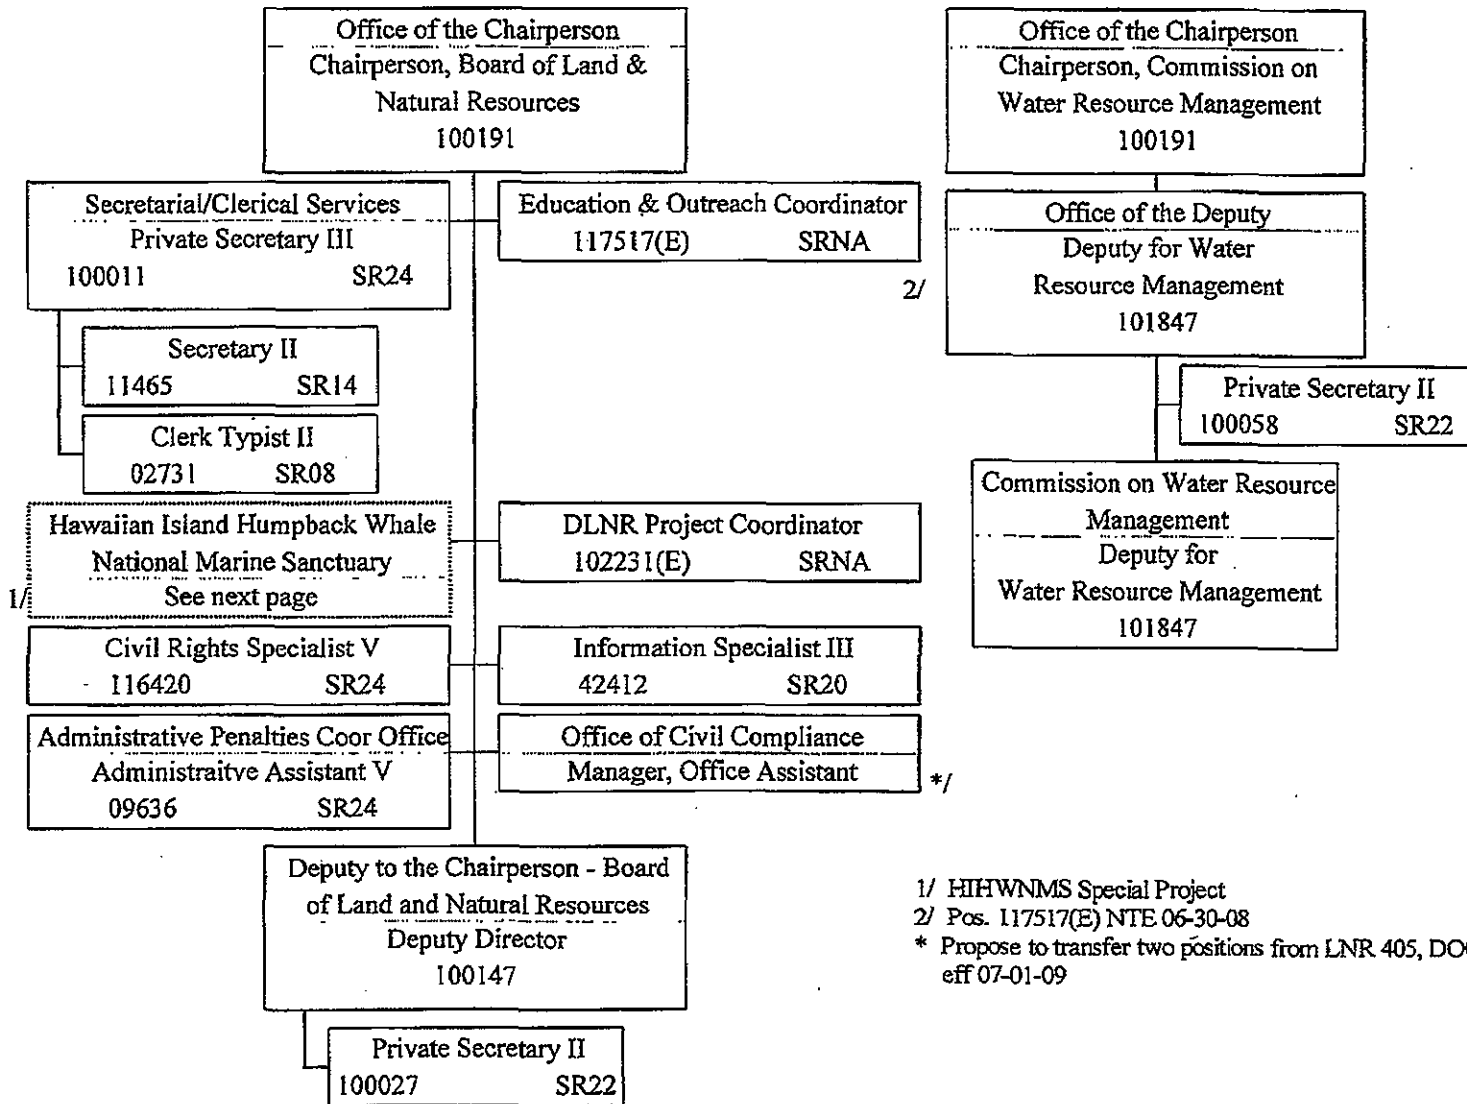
Office of the Chairperson
Chairperson, Board of Land & Natural Resources
100191

Office of the Chairperson
Chairperson, Commission on Water Resource Management
100191

Secretarial/Clerical Services
Private Secretary III
100011 SR24

Education & Outreach Coordinator
117517(E) SRNA

2/

Office of the Deputy
Deputy for Water Resource Management
101847

Secretary II
11465 SR14

Clerk Typist II
02731 SR08

Private Secretary II
100058 SR22

Commission on Water Resource Management
Deputy for Water Resource Management
101847

Hawaiian Island Humpback Whale National Marine Sanctuary
See next page
1/

DLNR Project Coordinator
102231(E) SRNA

Civil Rights Specialist V
116420 SR24

Information Specialist III
42412 SR20

Administrative Penalties Coor Office
Administraitve Assistant V
09636 SR24

Office of Civil Compliance
Manager, Office Assistant
*/

Deputy to the Chairperson - Board of Land and Natural Resources
Deputy Director
100147

Private Secretary II
100027 SR22

1/ HIHWNMS Special Project
2/ Pos. 117517(E) NTE 06-30-08
* Propose to transfer two positions from LNR 405, DO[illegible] eff 07-01-09